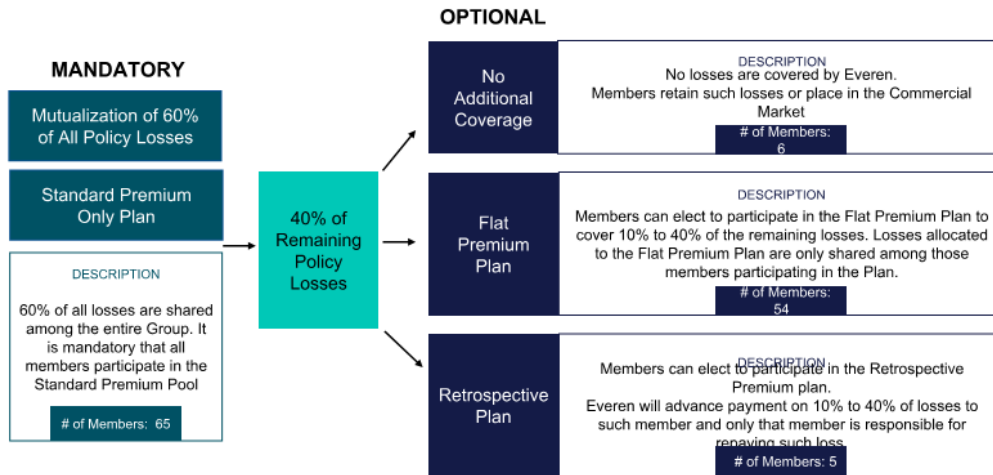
OPTIONAL

MANDATORY

Mutualization of 60% of All Policy Losses

Standard Premium Only Plan

DESCRIPTION

60% of all losses are shared among the entire Group. It is mandatory that all members participate in the Standard Premium Pool

# of Members: 65

40% of Remaining Policy Losses

No Additional Coverage

DESCRIPTION

No losses are covered by Everen. Members retain such losses or place in the Commercial Market

# of Members: 6

Flat Premium Plan

DESCRIPTION

Members can elect to participate in the Flat Premium Plan to cover 10% to 40% of the remaining losses. Losses allocated to the Flat Premium Plan are only shared among those members participating in the Plan.

# of Members: 54

Retrospective Plan

DESCRIPTION

Members can elect to participate in the Retrospective Premium plan. Everen will advance payment on 10% to 40% of losses to such member and only that member is responsible for repaying such loss.

# of Members: 5